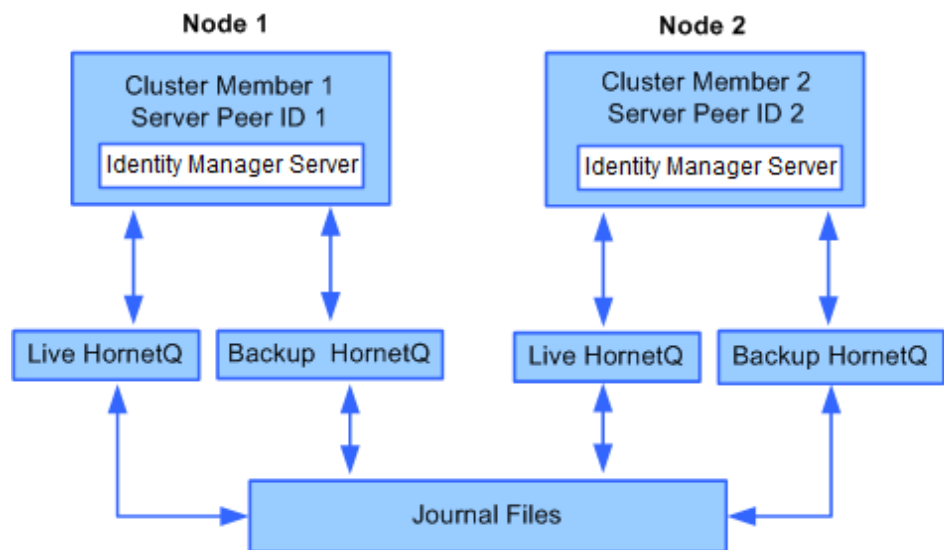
Node 1

Cluster Member 1
Server Peer ID 1

Identity Manager Server

Node 2

Cluster Member 2
Server Peer ID 2

Identity Manager Server

Live HornetQ

Backup HornetQ

Live HornetQ

Backup HornetQ

Journal Files